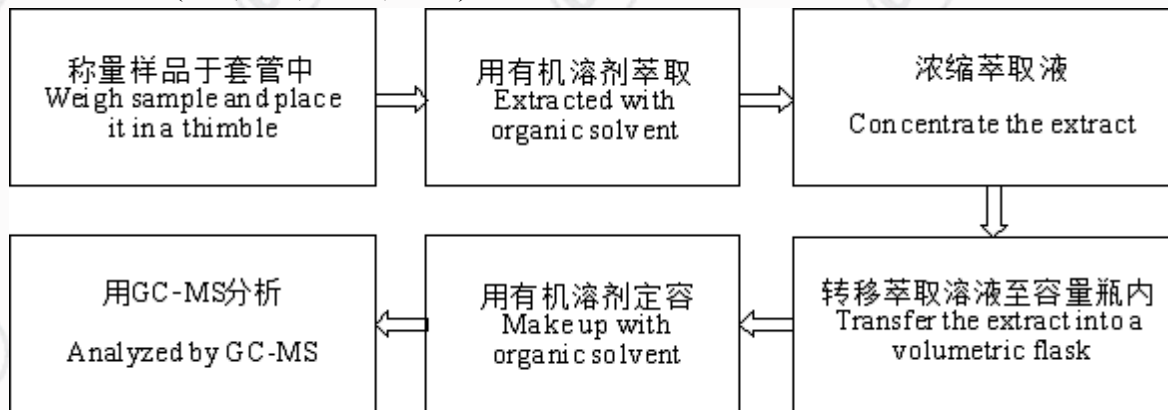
称量样品于套管中
Weigh sample and place it in a thimble

用有机溶剂萃取
Extracted with organic solvent

浓缩萃取液
Concentrate the extract

转移萃取溶液至容量瓶内
Transfer the extract into a volumetric flask

用有机溶剂定容
Make up with organic solvent

用GC-MS分析
Analyzed by GC-MS